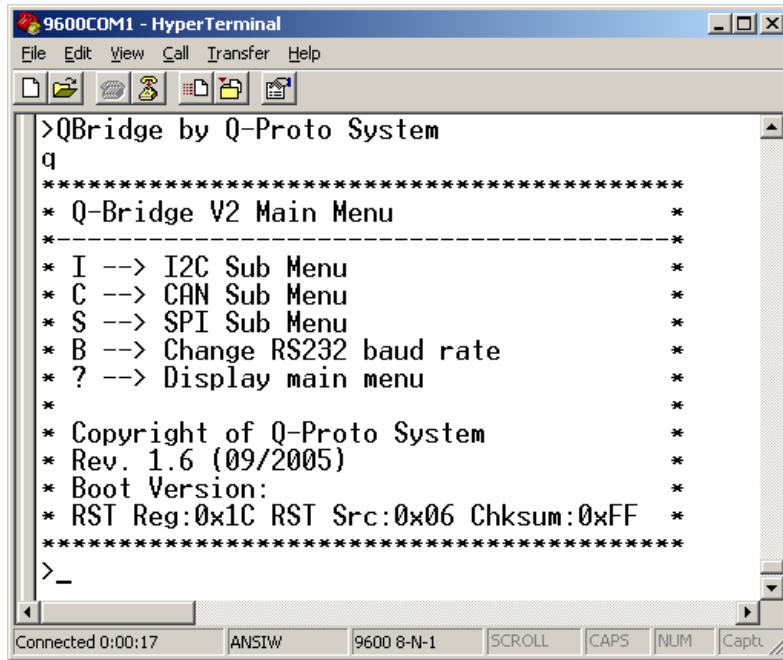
9600COM1 - HyperTerminal

File Edit View Call Transfer Help

>QBridge by Q-Proto System
q
*****************************************
* Q-Bridge V2 Main Menu *
*---------------------------------------*
* I --> I2C Sub Menu *
* C --> CAN Sub Menu *
* S --> SPI Sub Menu *
* B --> Change RS232 baud rate *
* ? --> Display main menu *
* *
* Copyright of Q-Proto System *
* Rev. 1.6 (09/2005) *
* Boot Version: *
* RST Reg:0x1C RST Src:0x06 Chksum:0xFF *
*****************************************
>_

Connected 0:00:17 | ANSIW | 9600 8-N-1 | SCROLL | CAPS | NUM | Captu